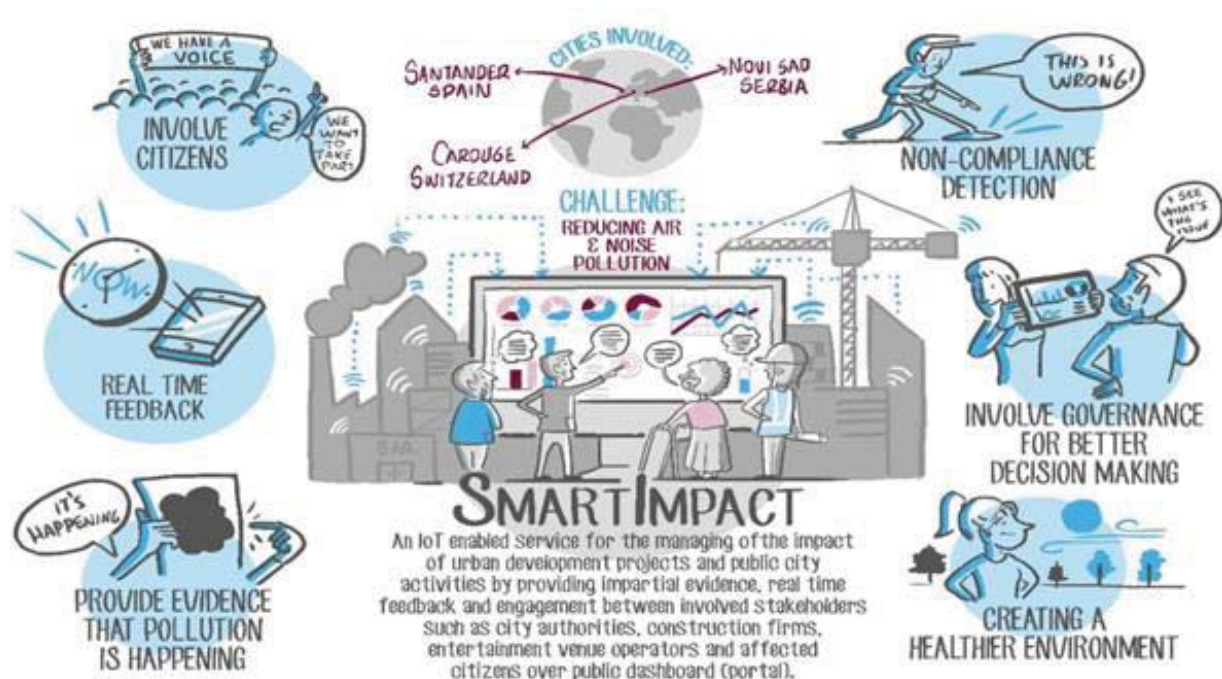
WE HAVE A VOICE

WE WANT TO TAKE PART

INVOLVE CITIZENS

CITIES INVOLVED:

SANTANDER SPAIN

NOVI SAD SERBIA

CAROUGE SWITZERLAND

THIS IS WRONG!

NON-COMPLIANCE DETECTION

NOW

REAL TIME FEEDBACK

CHALLENGE:

REDUCING AIR & NOISE POLLUTION

I SEE WHAT'S THE ISSUE

INVOLVE GOVERNANCE FOR BETTER DECISION MAKING

BAR

IT'S HAPPENING

SMARTIMPACT

An IoT enabled service for the managing of the impact of urban development projects and public city activities by providing impartial evidence, real time feedback and engagement between involved stakeholders such as city authorities, construction firms, entertainment venue operators and affected citizens over public dashboard (portal).

PROVIDE EVIDENCE THAT POLLUTION IS HAPPENING

CREATING A HEALTHIER ENVIRONMENT